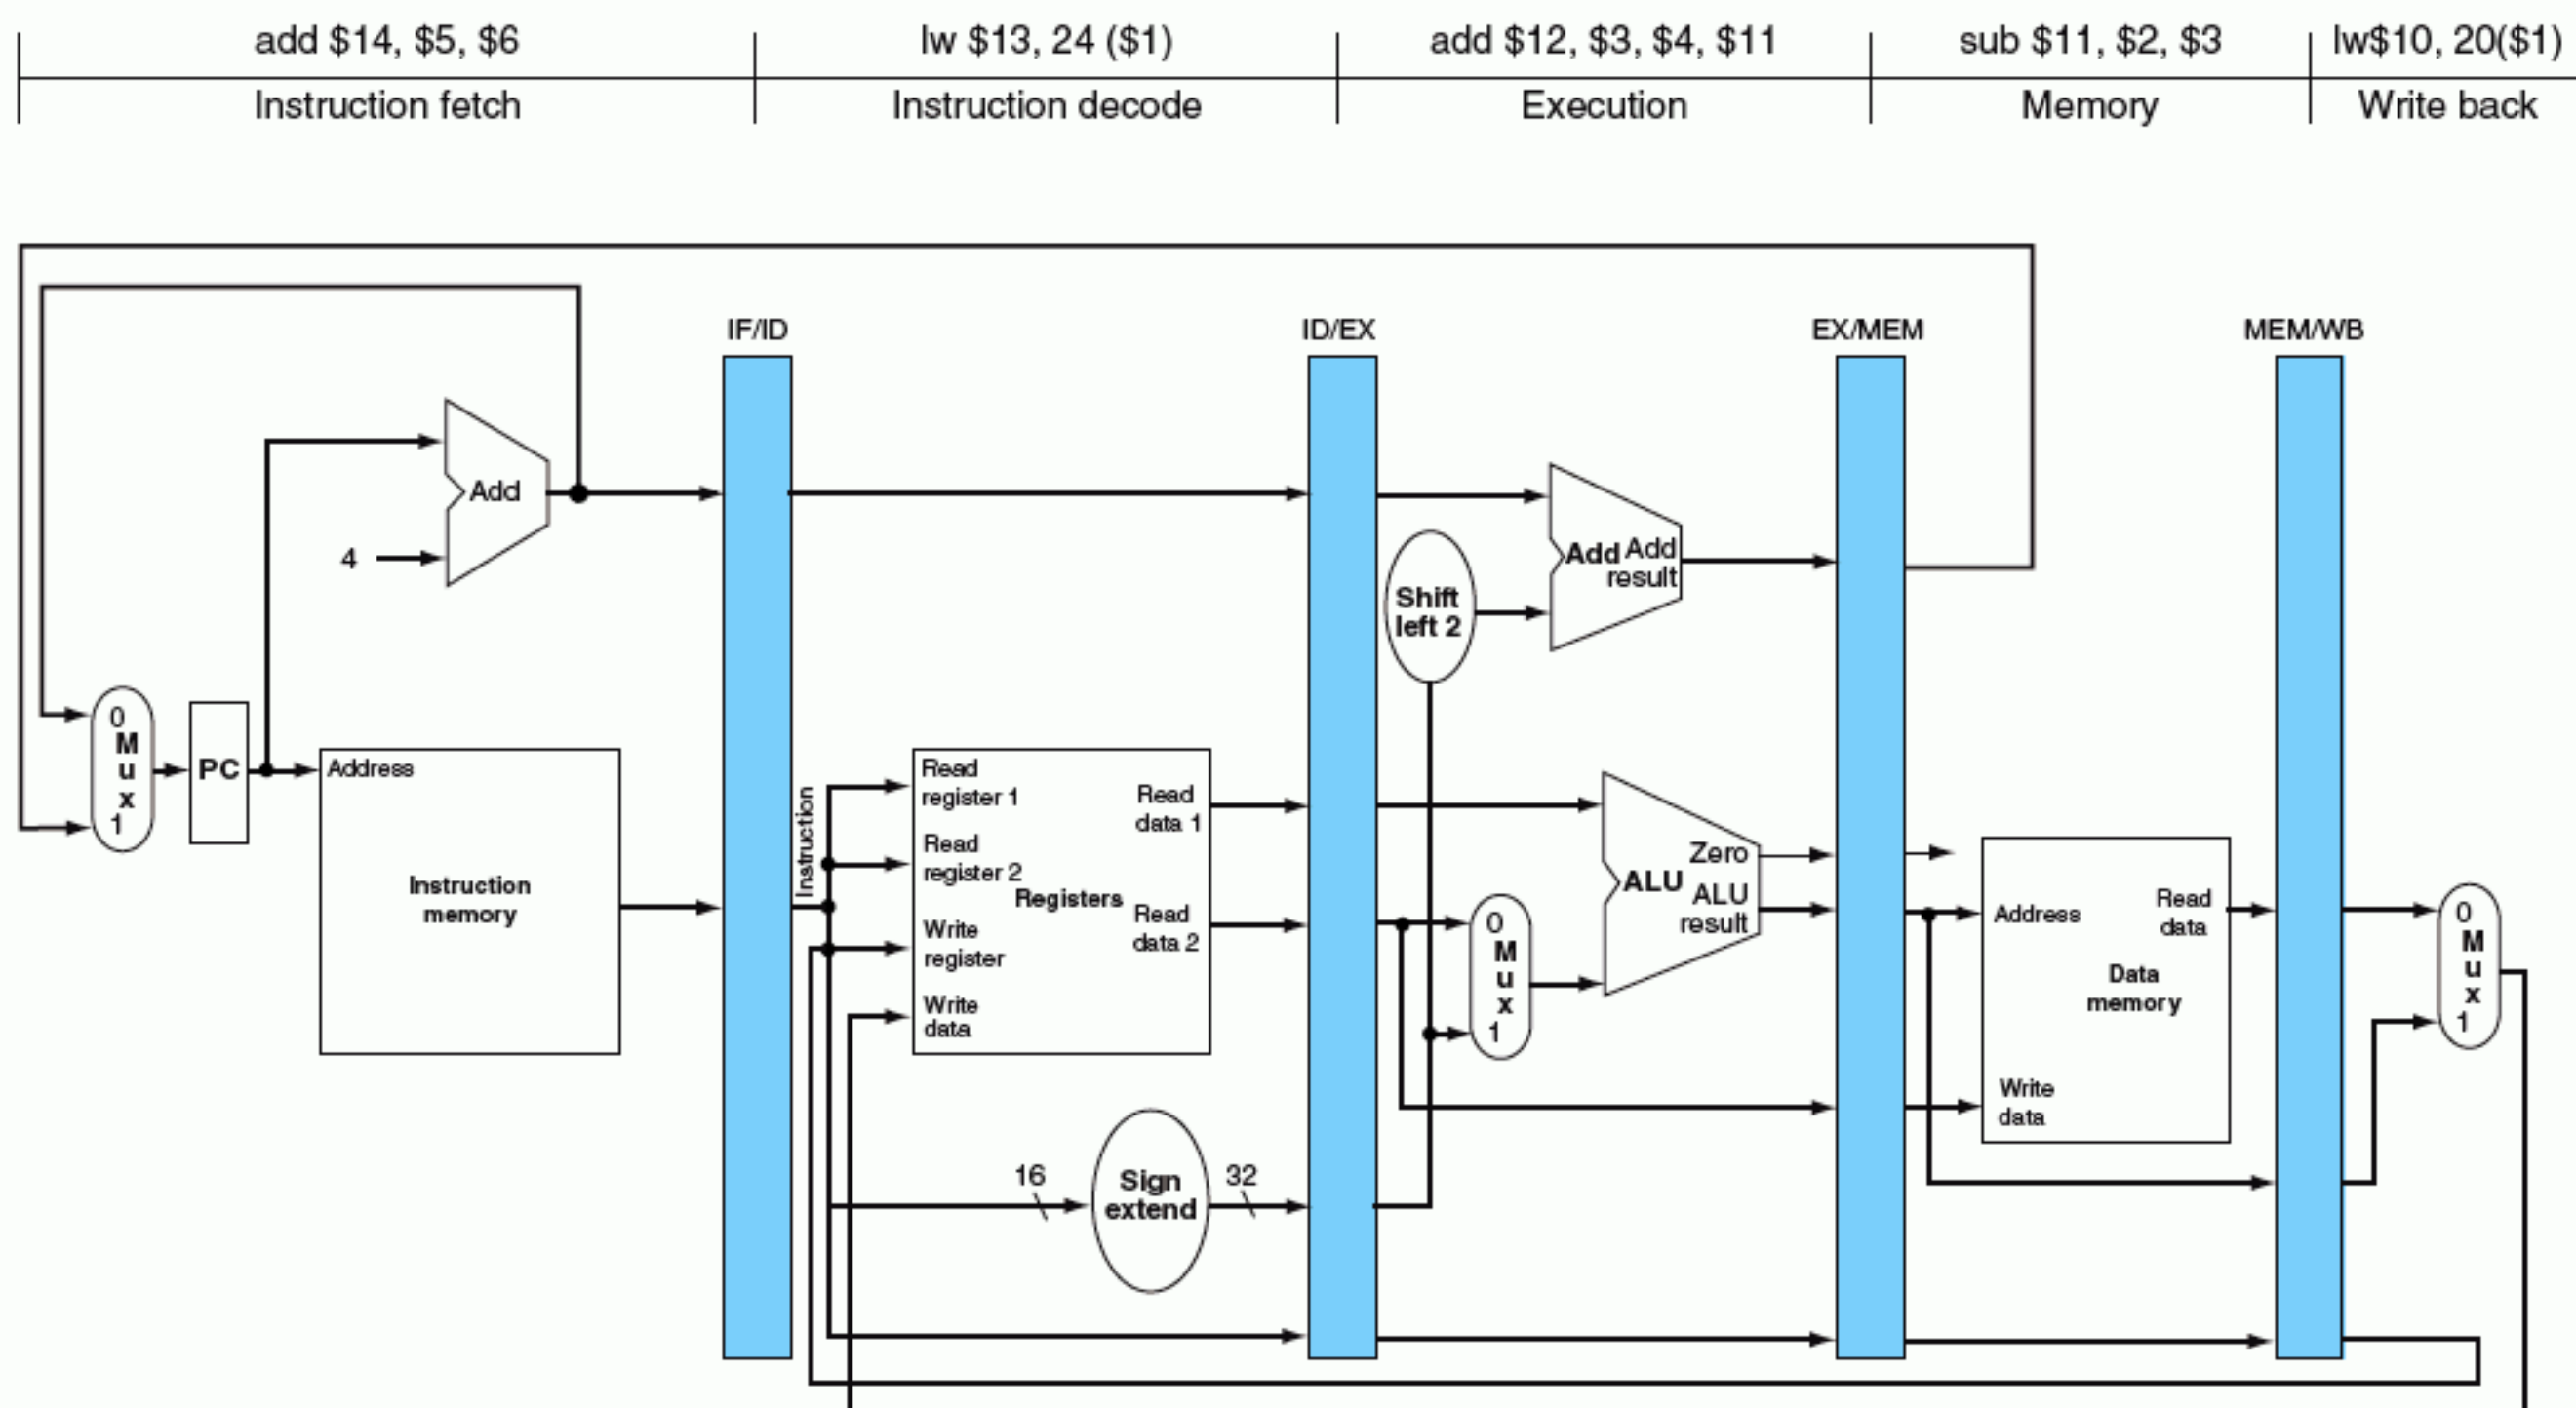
| add \$14, \$5, \$6 | lw \$13, 24 (\$1) | add \$12, \$3, \$4, \$11 | sub \$11, \$2, \$3 | lw\$10, 20(\$1) |
|---|---|---|---|---|
| Instruction fetch | Instruction decode | Execution | Memory | Write back |

IF/ID
ID/EX
EX/MEM
MEM/WB

Add
4
0 M u x 1
PC
Address
Instruction memory
Instruction
Read register 1
Read register 2
Write register
Write data
Registers
Read data 1
Read data 2
16
Sign extend
32
Shift left 2
Add Add result
0 M u x 1
ALU
Zero
ALU result
Address
Read data
Data memory
Write data
0 M u x 1